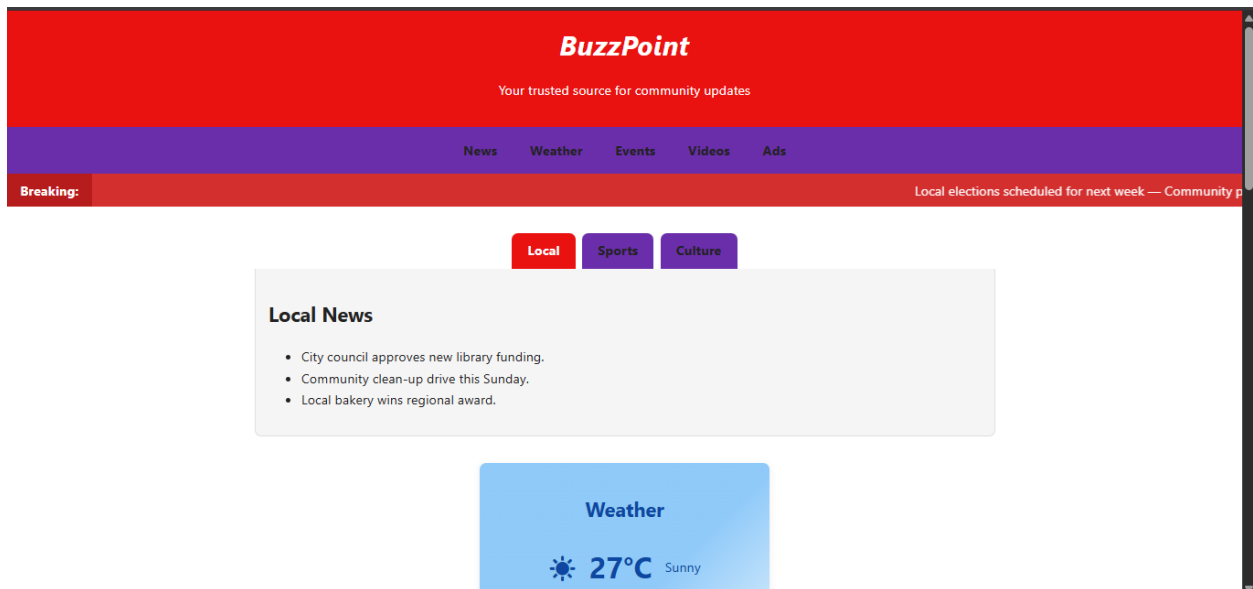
BuzzPoint

Your trusted source for community updates

News Weather Events Videos Ads

Breaking: Local elections scheduled for next week — Community p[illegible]

Local Sports Culture

Local News

- City council approves new library funding.
- Community clean-up drive this Sunday.
- Local bakery wins regional award.

Weather

☀ 27°C Sunny